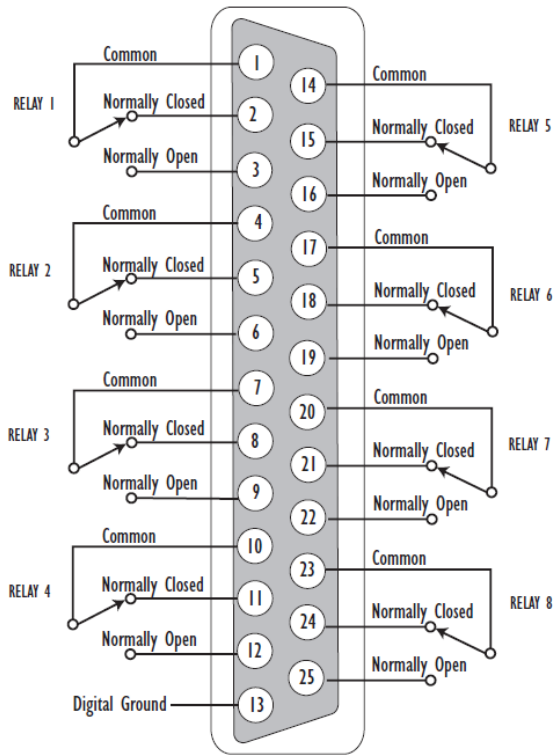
RELAY 1
Common 1
Normally Closed 2
Normally Open 3

RELAY 2
Common 4
Normally Closed 5
Normally Open 6

RELAY 3
Common 7
Normally Closed 8
Normally Open 9

RELAY 4
Common 10
Normally Closed 11
Normally Open 12

Digital Ground 13

RELAY 5
14 Common
15 Normally Closed
16 Normally Open

RELAY 6
17 Common
18 Normally Closed
19 Normally Open

RELAY 7
20 Common
21 Normally Closed
22 Normally Open

RELAY 8
23 Common
24 Normally Closed
25 Normally Open